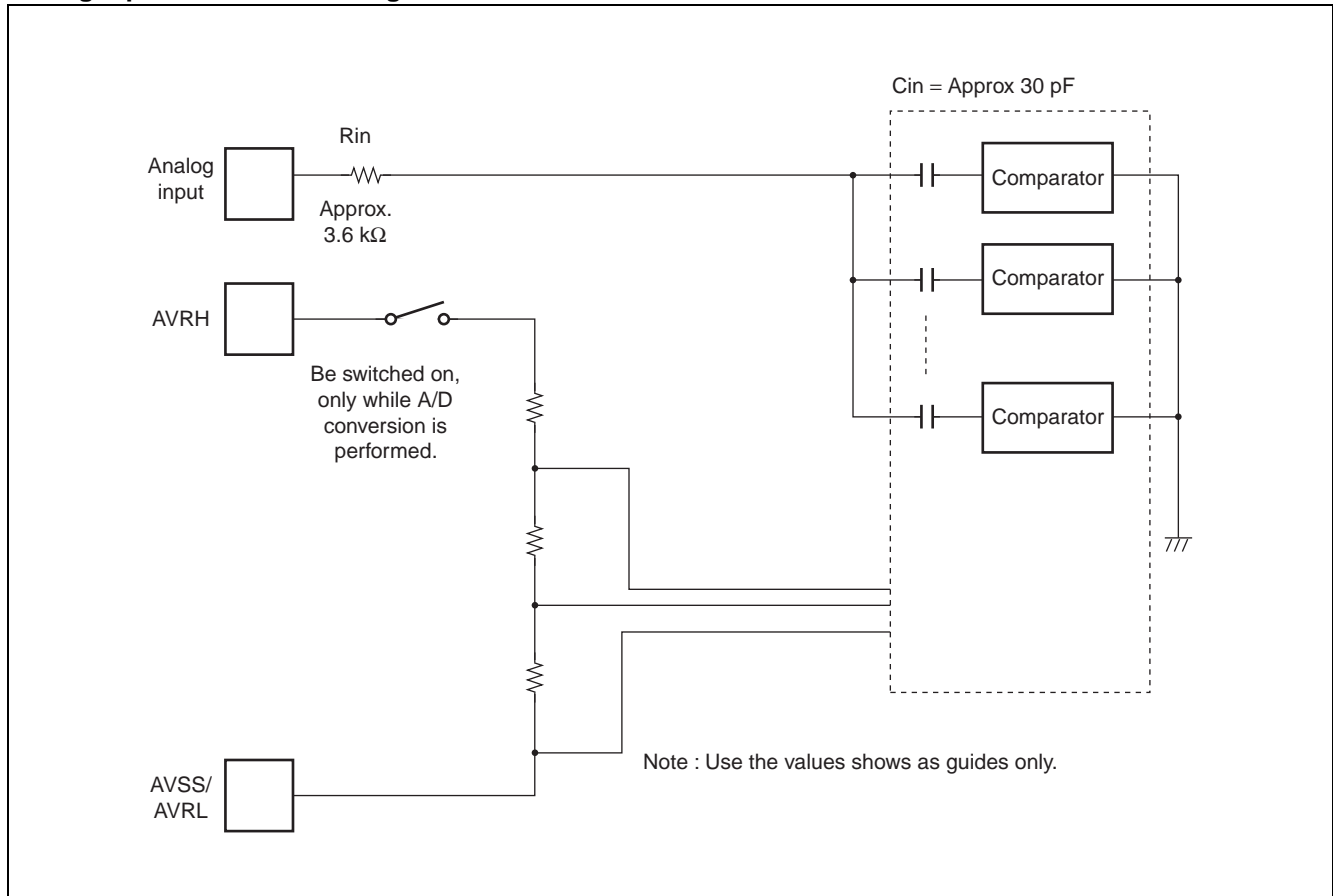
Cin = Approx 30 pF

Rin

Analog input

Approx. 3.6 kΩ

Comparator

Comparator

Comparator

AVRH

Be switched on, only while A/D conversion is performed.

Note : Use the values shows as guides only.

AVSS/ AVRL